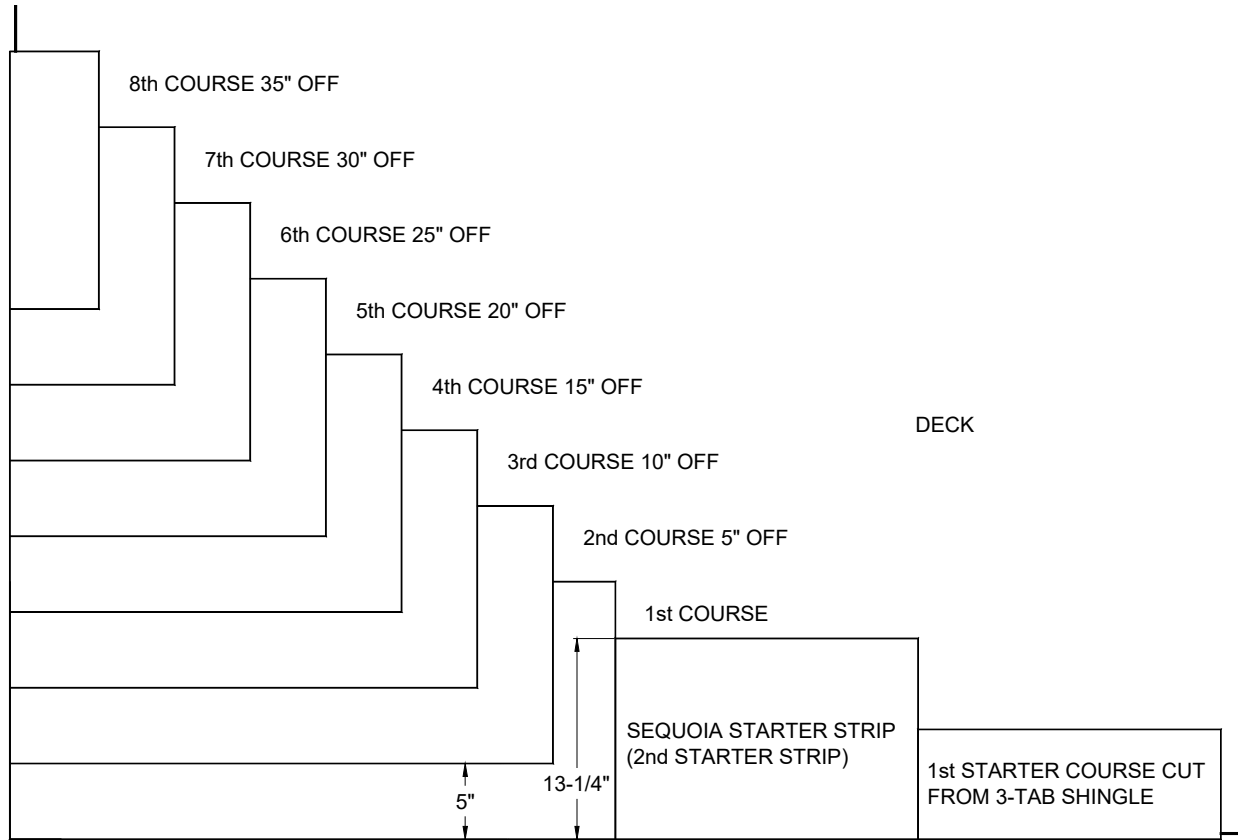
8th COURSE 35" OFF

7th COURSE 30" OFF

6th COURSE 25" OFF

5th COURSE 20" OFF

4th COURSE 15" OFF

DECK

3rd COURSE 10" OFF

2nd COURSE 5" OFF

1st COURSE

SEQUOIA STARTER STRIP (2nd STARTER STRIP)

13-1/4"

1st STARTER COURSE CUT FROM 3-TAB SHINGLE

5"